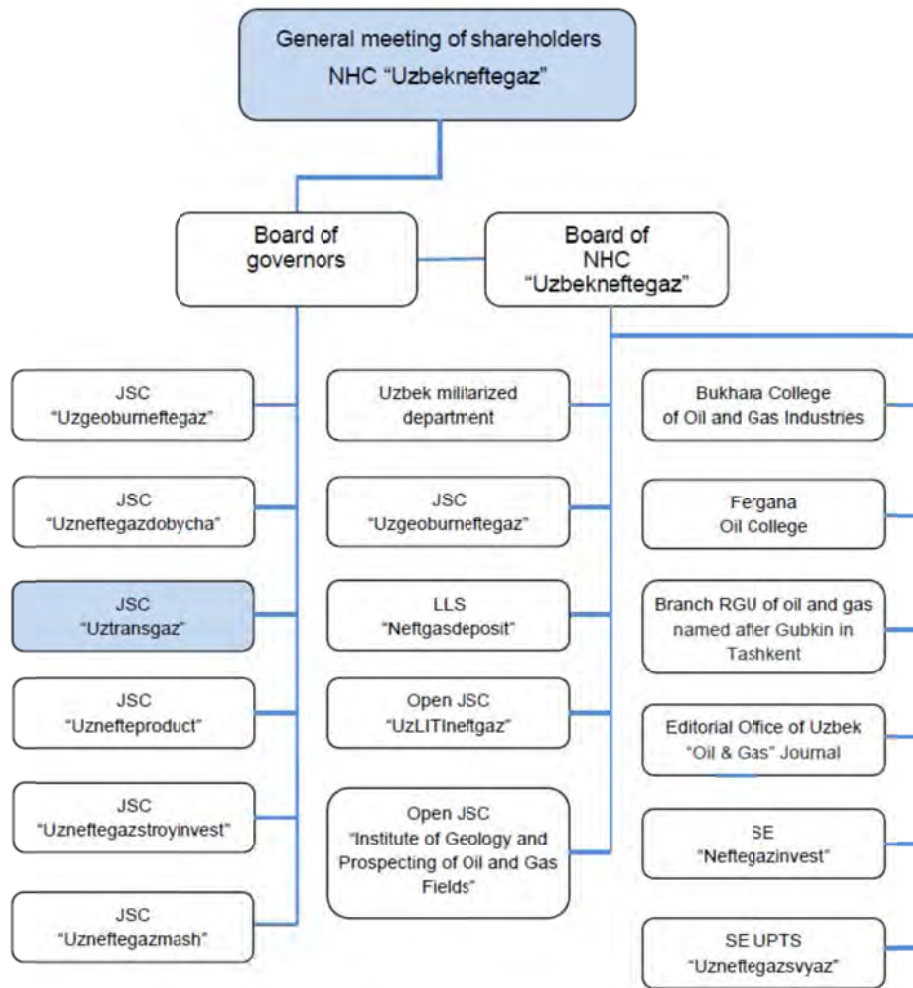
General meeting of shareholders
NHC “Uzbekneftegaz”

Board of governors

Board of NHC “Uzbekneftegaz”

JSC “Uzgeoburneftegaz”

JSC “Uzneftegazdobycha”

JSC “Uztransgaz”

JSC “Uznefteproduct”

JSC “Uzneftegazstroyinvest”

JSC “Uzneftegazmash”

Uzbek militarized department

JSC “Uzgeoburneftegaz”

LLS “Neftgasdeposit”

Open JSC “UzLITIneftgaz”

Open JSC “Institute of Geology and Prospecting of Oil and Gas Fields”

Bukhara College of Oil and Gas Industries

Fergana Oil College

Branch RGU of oil and gas named after Gubkin in Tashkent

Editorial Office of Uzbek “Oil & Gas” Journal

SE “Neftegazinvest”

SE UPTS “Uzneftegazsvyaz”